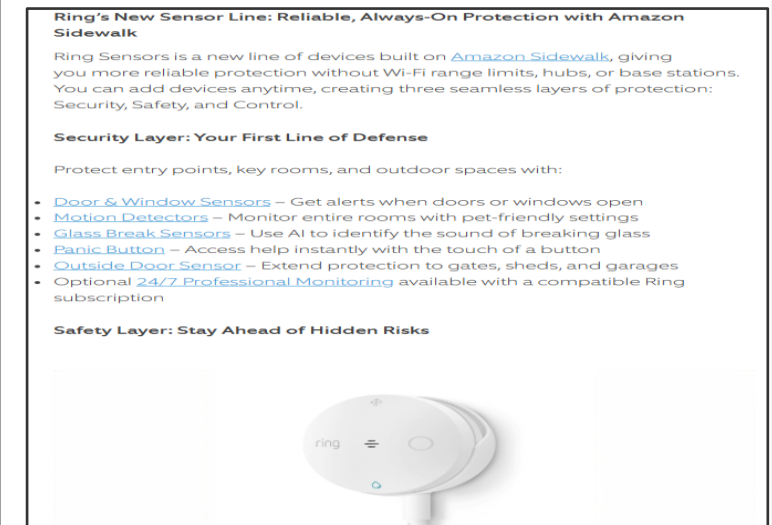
**Ring's New Sensor Line: Reliable, Always-On Protection with Amazon Sidewalk**

Ring Sensors is a new line of devices built on Amazon Sidewalk, giving you more reliable protection without Wi-Fi range limits, hubs, or base stations. You can add devices anytime, creating three seamless layers of protection: Security, Safety, and Control.

**Security Layer: Your First Line of Defense**

Protect entry points, key rooms, and outdoor spaces with:

- Door & Window Sensors – Get alerts when doors or windows open
- Motion Detectors – Monitor entire rooms with pet-friendly settings
- Glass Break Sensors – Use AI to identify the sound of breaking glass
- Panic Button – Access help instantly with the touch of a button
- Outside Door Sensor – Extend protection to gates, sheds, and garages
- Optional 24/7 Professional Monitoring available with a compatible Ring subscription

**Safety Layer: Stay Ahead of Hidden Risks**

ring